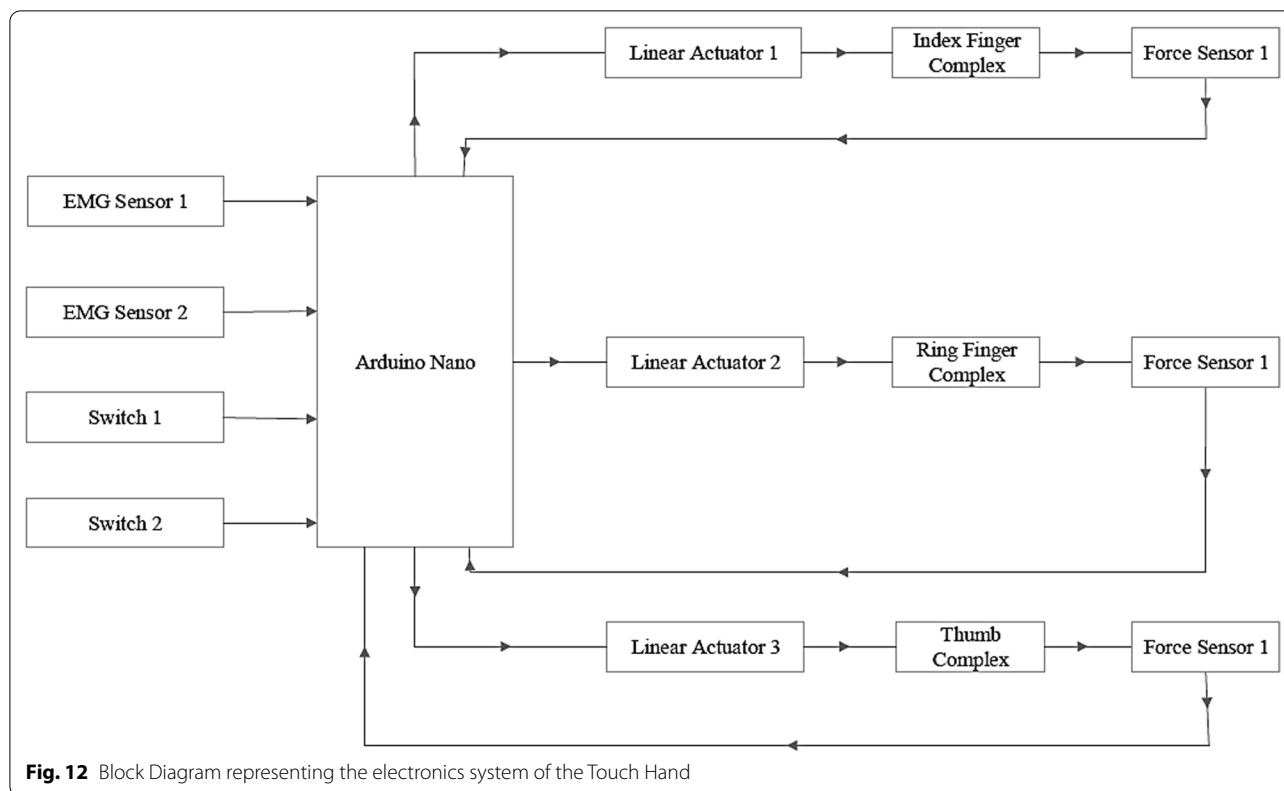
Linear Actuator 1

Index Finger Complex

Force Sensor 1

EMG Sensor 1

EMG Sensor 2

Switch 1

Switch 2

Arduino Nano

Linear Actuator 2

Ring Finger Complex

Force Sensor 1

Linear Actuator 3

Thumb Complex

Force Sensor 1

**Fig. 12** Block Diagram representing the electronics system of the Touch Hand